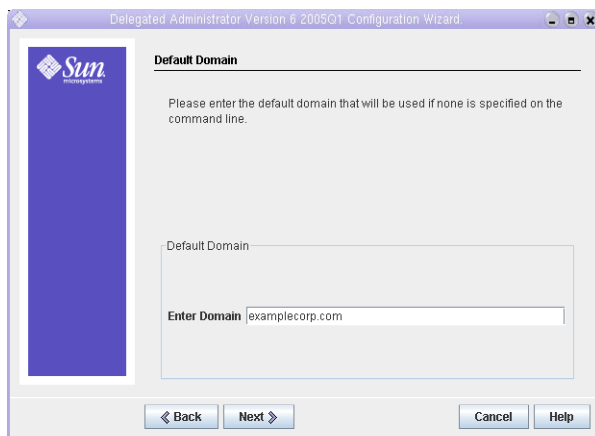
Delegated Administrator Version 6 2005Q1 Configuration Wizard

Sun microsystems

Default Domain

Please enter the default domain that will be used if none is specified on the command line.

Default Domain

Enter Domain examplecorp.com

Back Next

Cancel Help